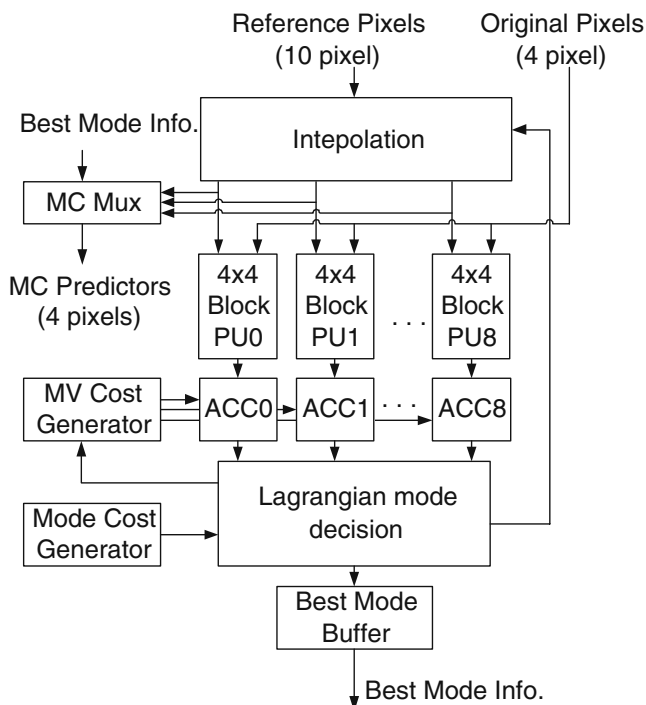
Reference Pixels (10 pixel)

Original Pixels (4 pixel)

Best Mode Info.

Intepolation

MC Mux

MC Predictors (4 pixels)

4x4 Block PU0

4x4 Block PU1

. . .

4x4 Block PU8

MV Cost Generator

ACC0

ACC1

. . .

ACC8

Mode Cost Generator

Lagrangian mode decision

Best Mode Buffer

Best Mode Info.